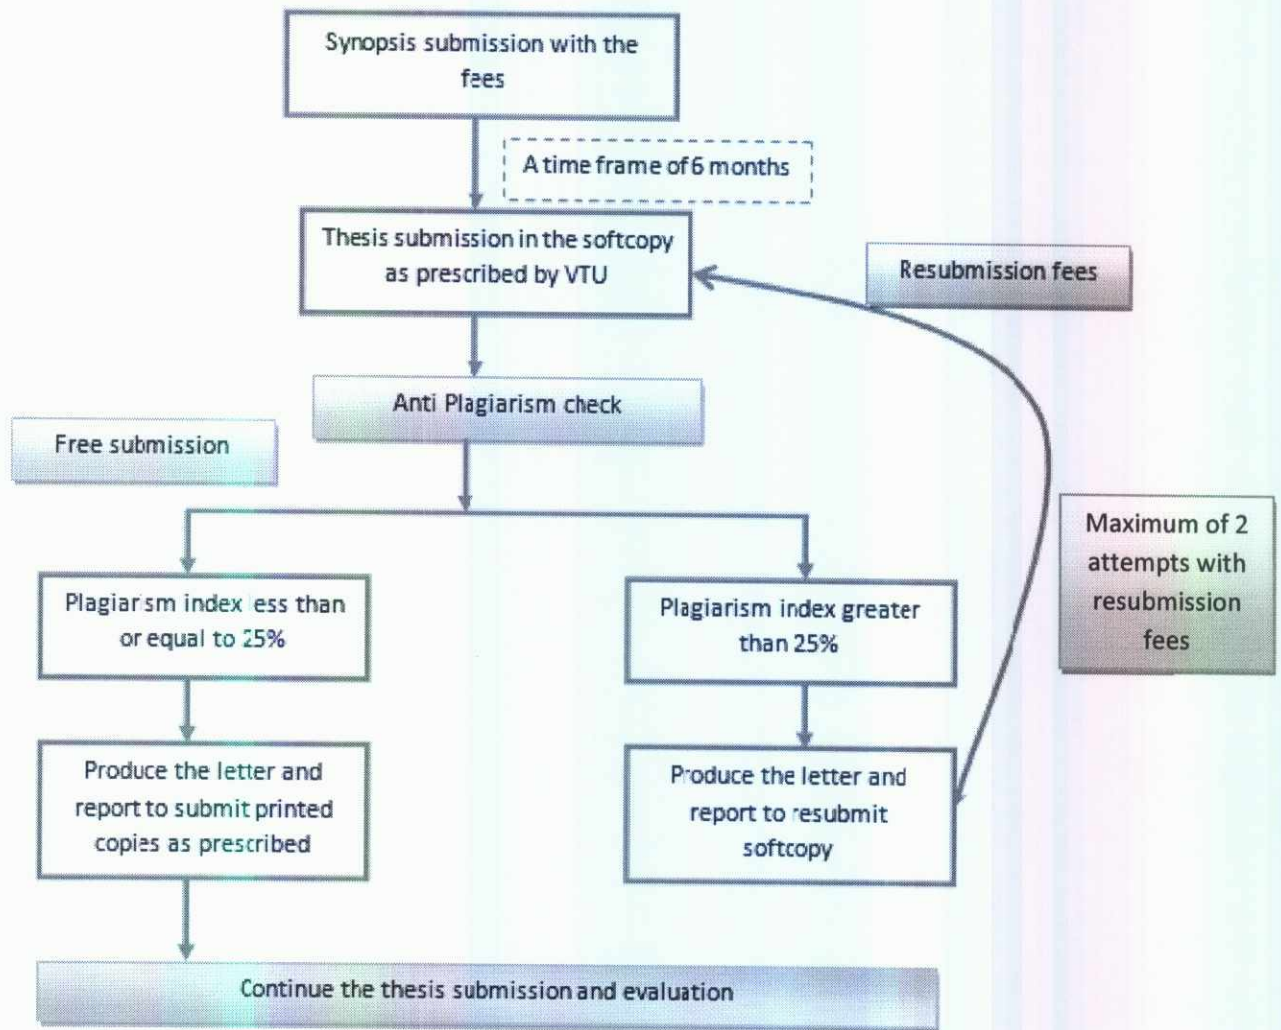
Synopsis submission with the fees

A time frame of 6 months

Thesis submission in the softcopy as prescribed by VTU

Resubmission fees

Anti Plagiarism check

Free submission

Maximum of 2 attempts with resubmission fees

Plagiarism index less than or equal to 25%

Plagiarism index greater than 25%

Produce the letter and report to submit printed copies as prescribed

Produce the letter and report to resubmit softcopy

Continue the thesis submission and evaluation